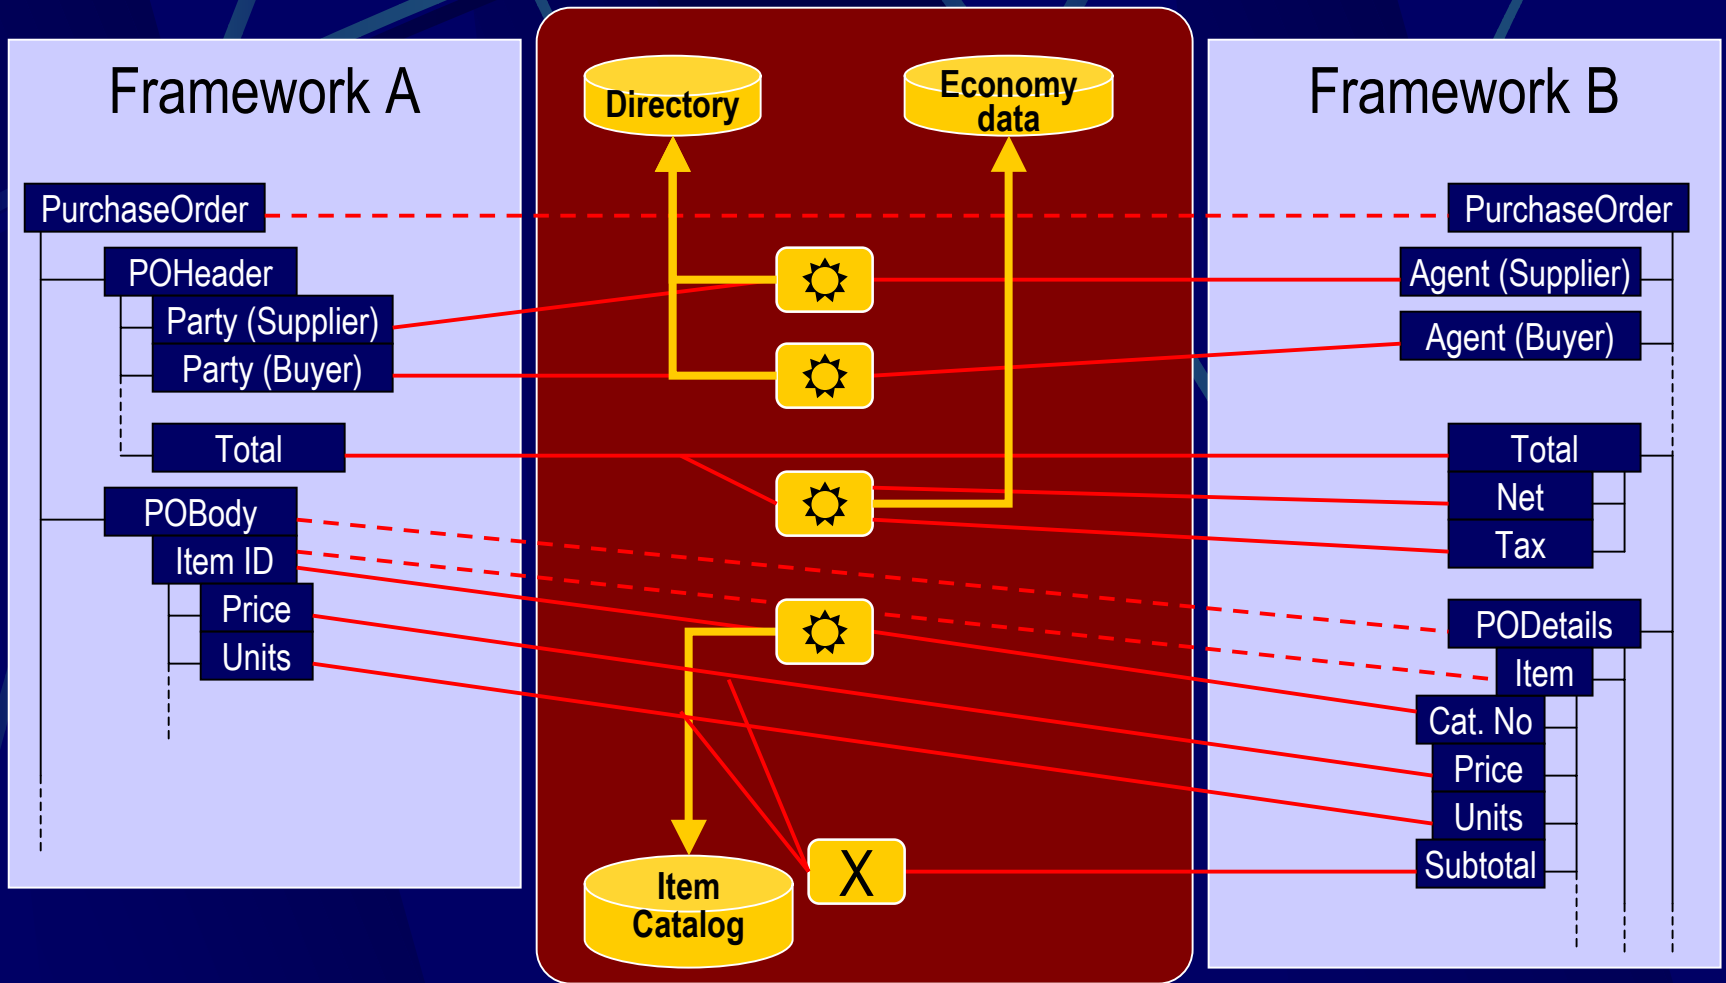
Framework A

PurchaseOrder
POHeader
Party (Supplier)
Party (Buyer)
Total
POBody
Item ID
Price
Units

Directory

Economy data

X

Item Catalog

Framework B

PurchaseOrder
Agent (Supplier)
Agent (Buyer)
Total
Net
Tax
PODetails
Item
Cat. No
Price
Units
Subtotal